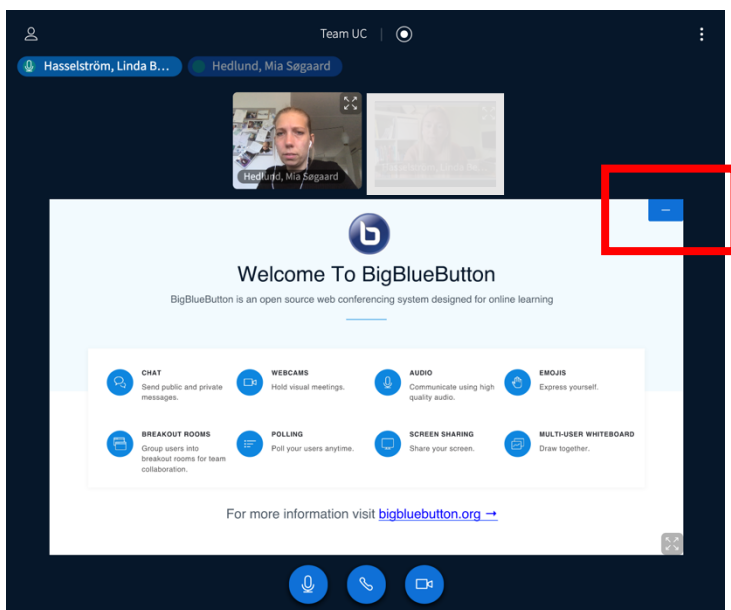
Team UC

Hasselström, Linda B...

Hedlund, Mia Søgaard

Hedlund, Mia Søgaard

Welcome To BigBlueButton

BigBlueButton is an open source web conferencing system designed for online learning

CHAT
Send public and private messages.

WEBCAMS
Hold visual meetings.

AUDIO
Communicate using high quality audio.

EMOJIS
Express yourself.

BREAKOUT ROOMS
Group users into breakout rooms for team collaboration.

POLLING
Poll your users anytime.

SCREEN SHARING
Share your screen.

MULTI-USER WHITEBOARD
Draw together.

For more information visit bigbluebutton.org →